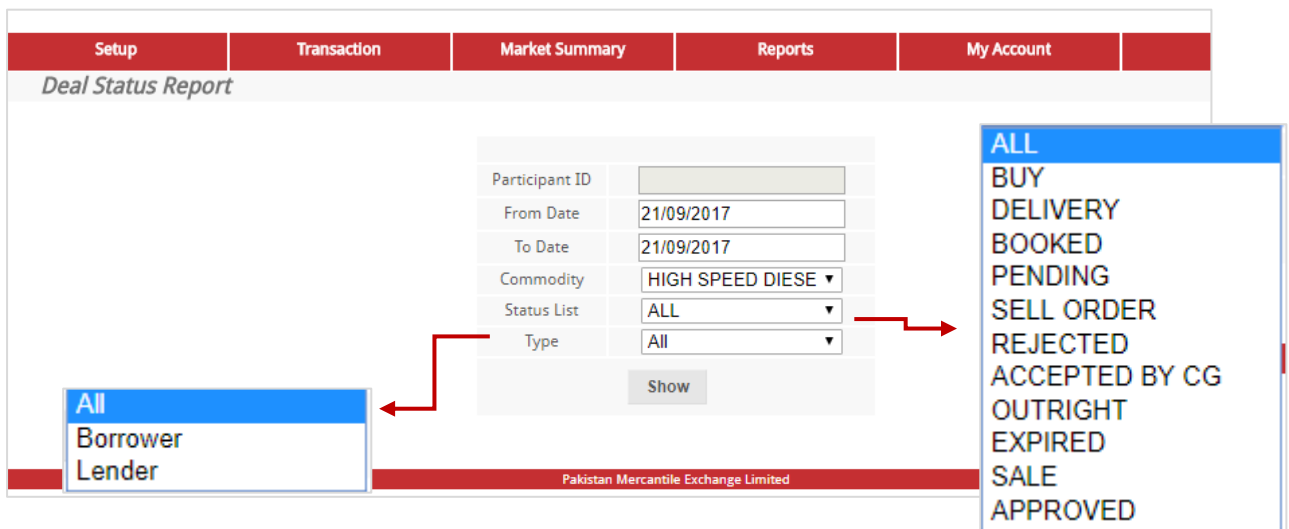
Setup | Transaction | Market Summary | Reports | My Account

Deal Status Report

| Participant ID | |
|---|---|
| From Date | 21/09/2017 |
| To Date | 21/09/2017 |
| Commodity | HIGH SPEED DIESE ▾ |
| Status List | ALL ▾ |
| Type | All ▾ |

Show

All
Borrower
Lender

ALL
BUY
DELIVERY
BOOKED
PENDING
SELL ORDER
REJECTED
ACCEPTED BY CG
OUTRIGHT
EXPIRED
SALE
APPROVED

Pakistan Mercantile Exchange Limited